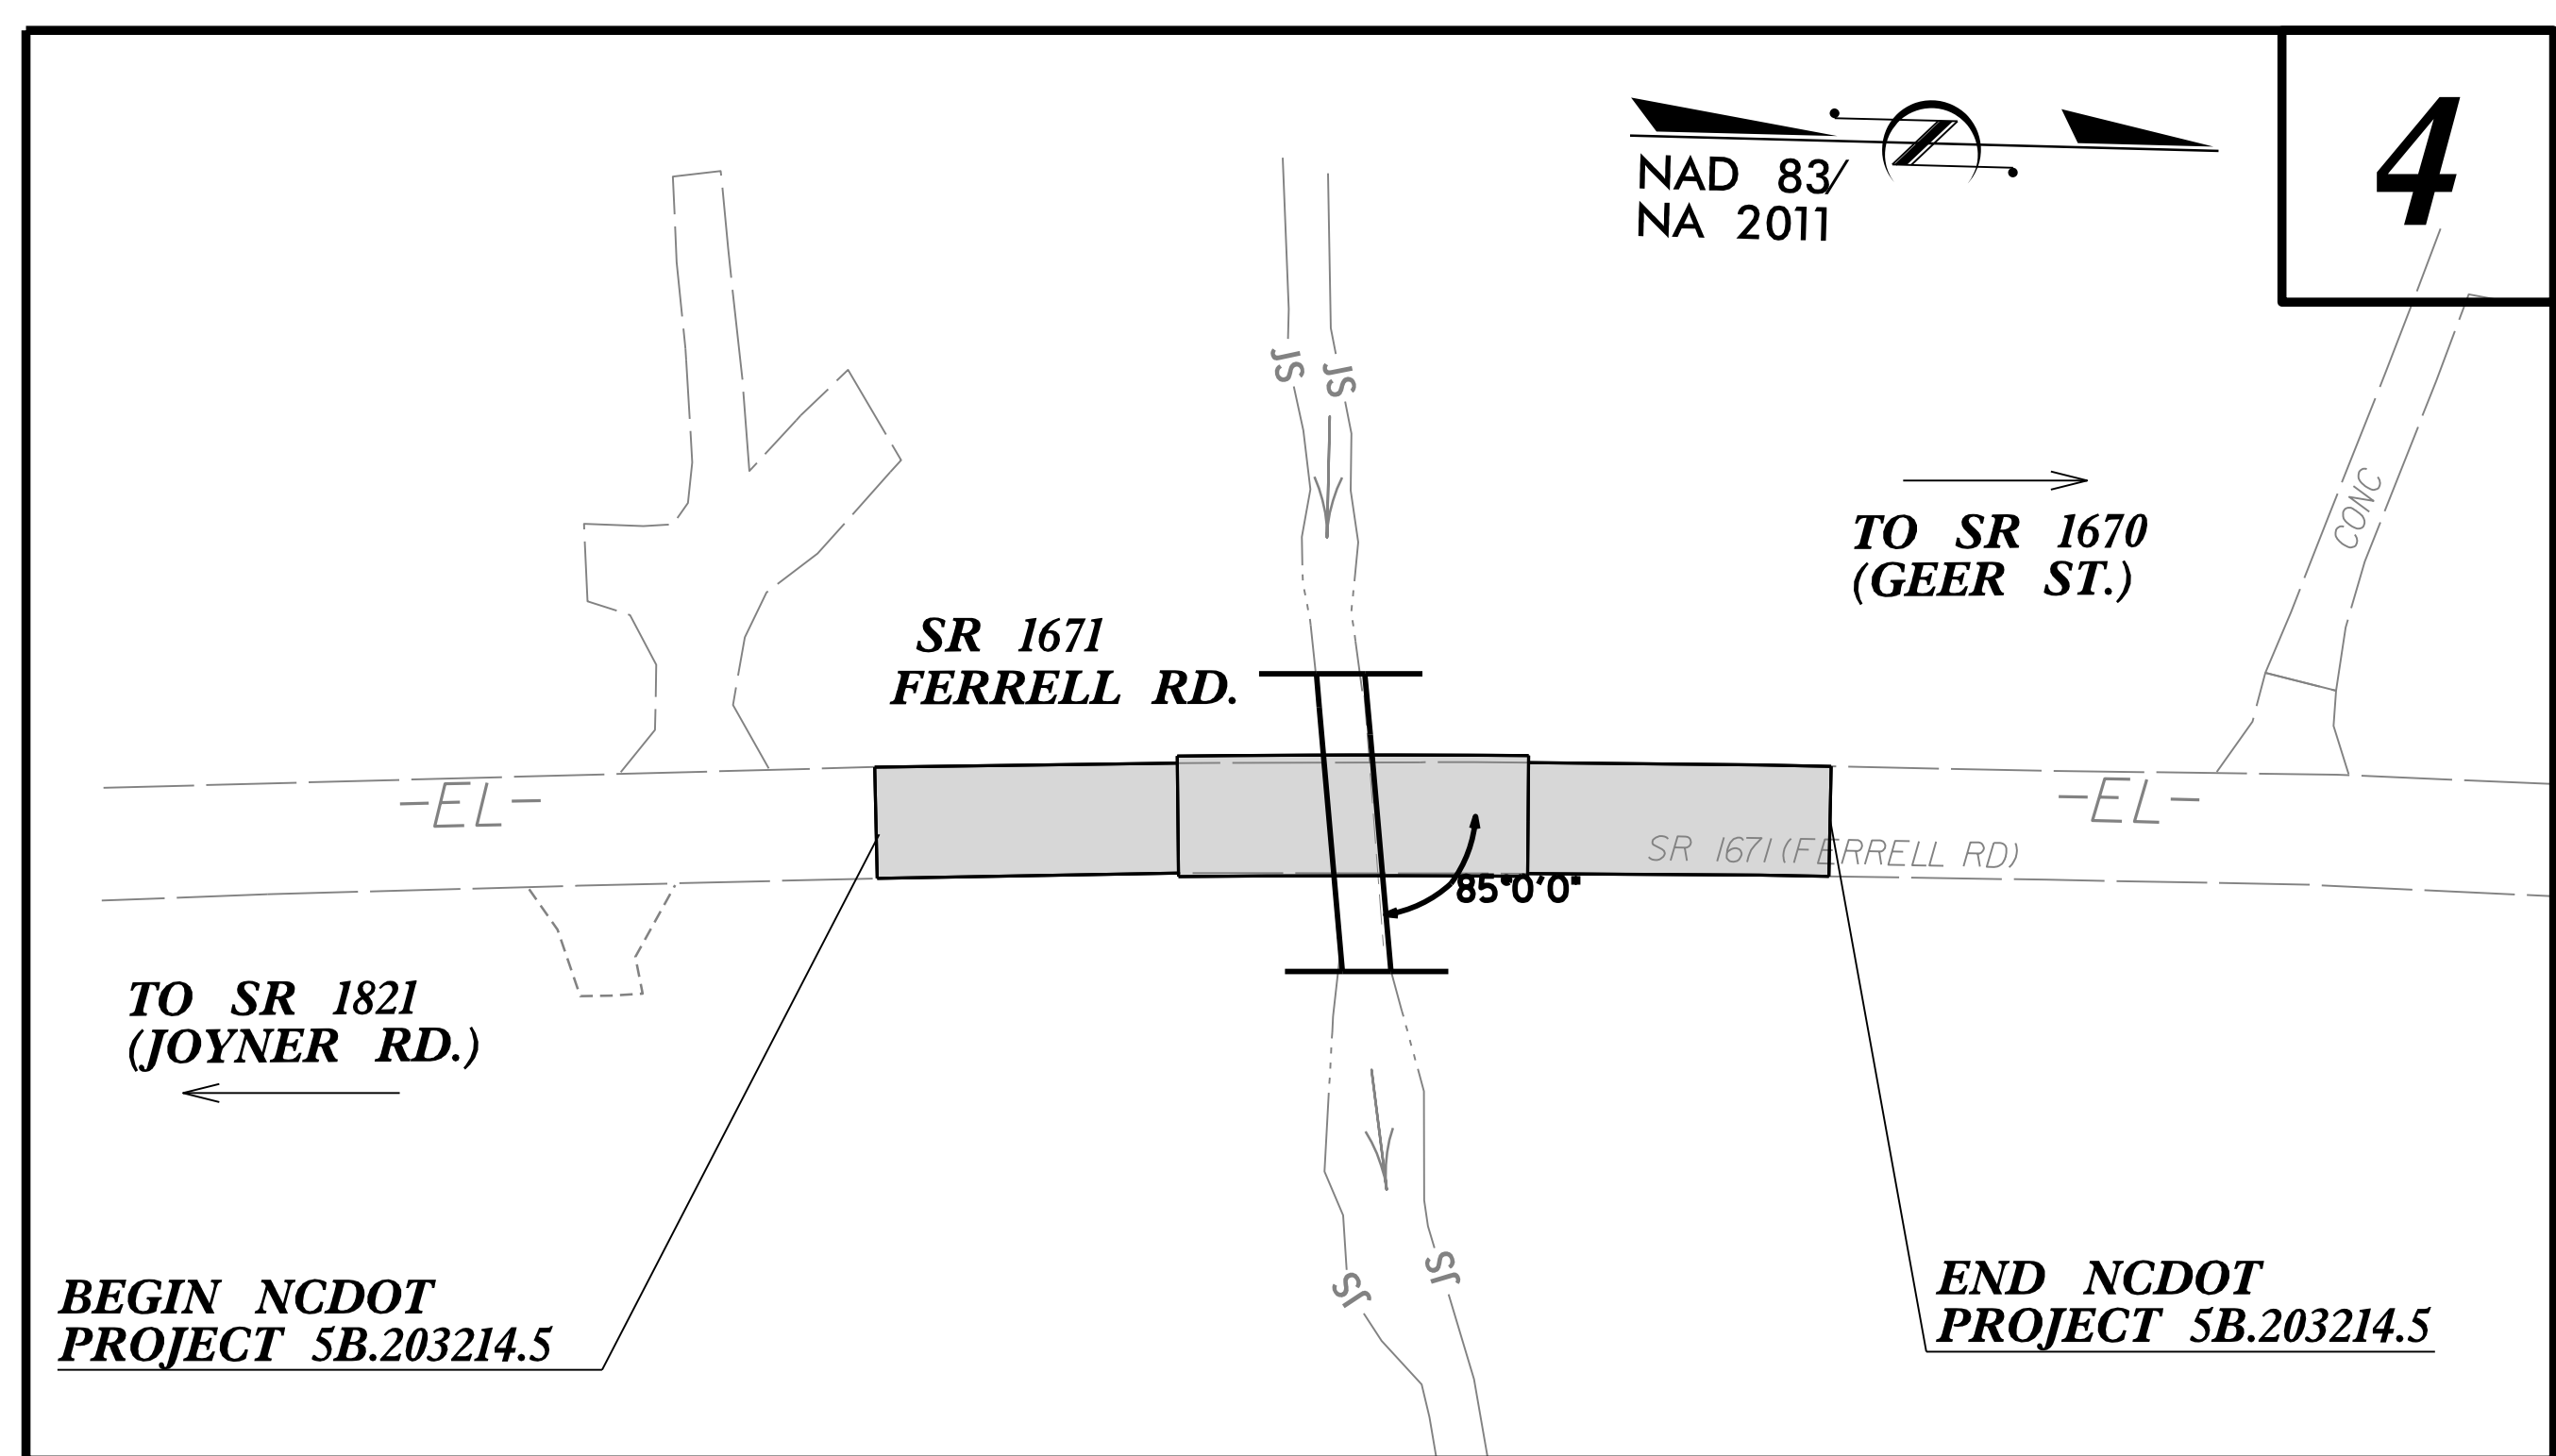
4

NAD 83/
NA 2011

JS JS

TO SR 1670
(GEER ST.)

CONC

SR 1671
FERRELL RD.

-EL-

-EL-

SR 1671 (FERRELL RD)

85°0'0"

TO SR 1821
(JOYNER RD.)

JS JS

BEGIN NCDOT
PROJECT 5B.203214.5

END NCDOT
PROJECT 5B.203214.5